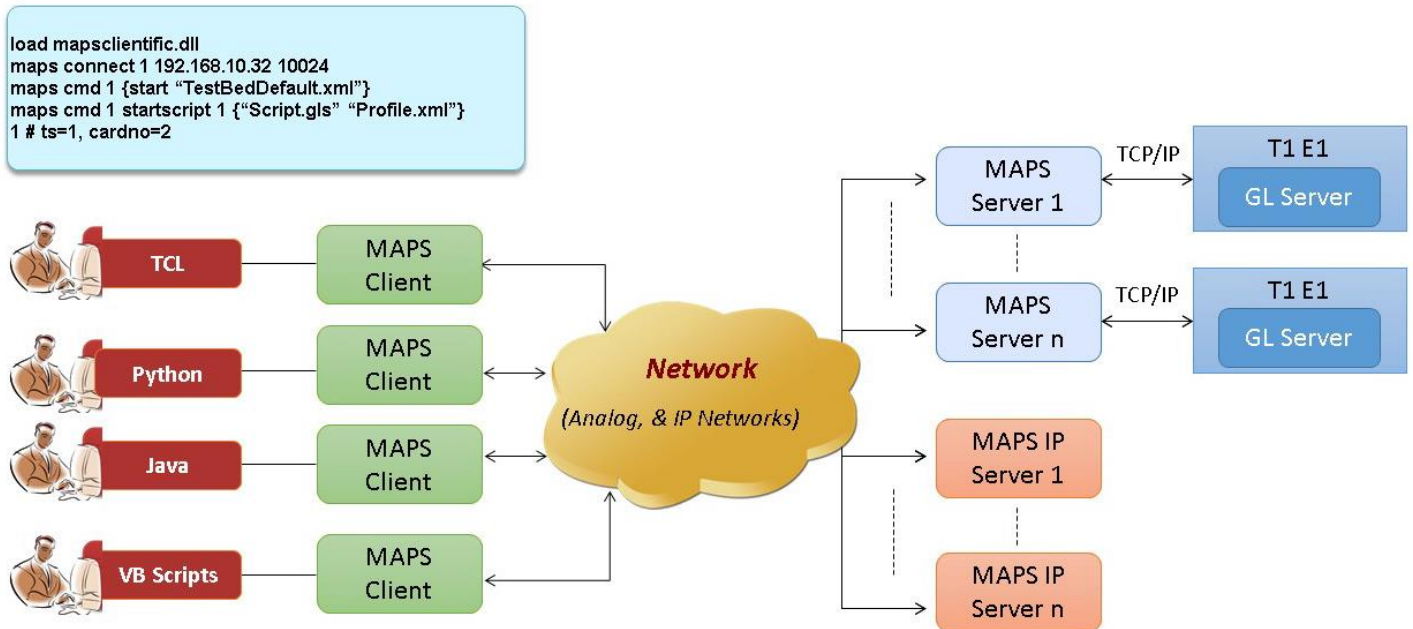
load mapsclientific.dll
maps connect 1 192.168.10.32 10024
maps cmd 1 {start “TestBedDefault.xml”}
maps cmd 1 startscript 1 {“Script.gls” “Profile.xml”}
1 # ts=1, cardno=2

TCL

MAPS Client

Python

MAPS Client

Java

MAPS Client

VB Scripts

MAPS Client

Network

(Analog, & IP Networks)

MAPS Server 1

TCP/IP

T1 E1

GL Server

MAPS Server n

TCP/IP

T1 E1

GL Server

MAPS IP Server 1

MAPS IP Server n